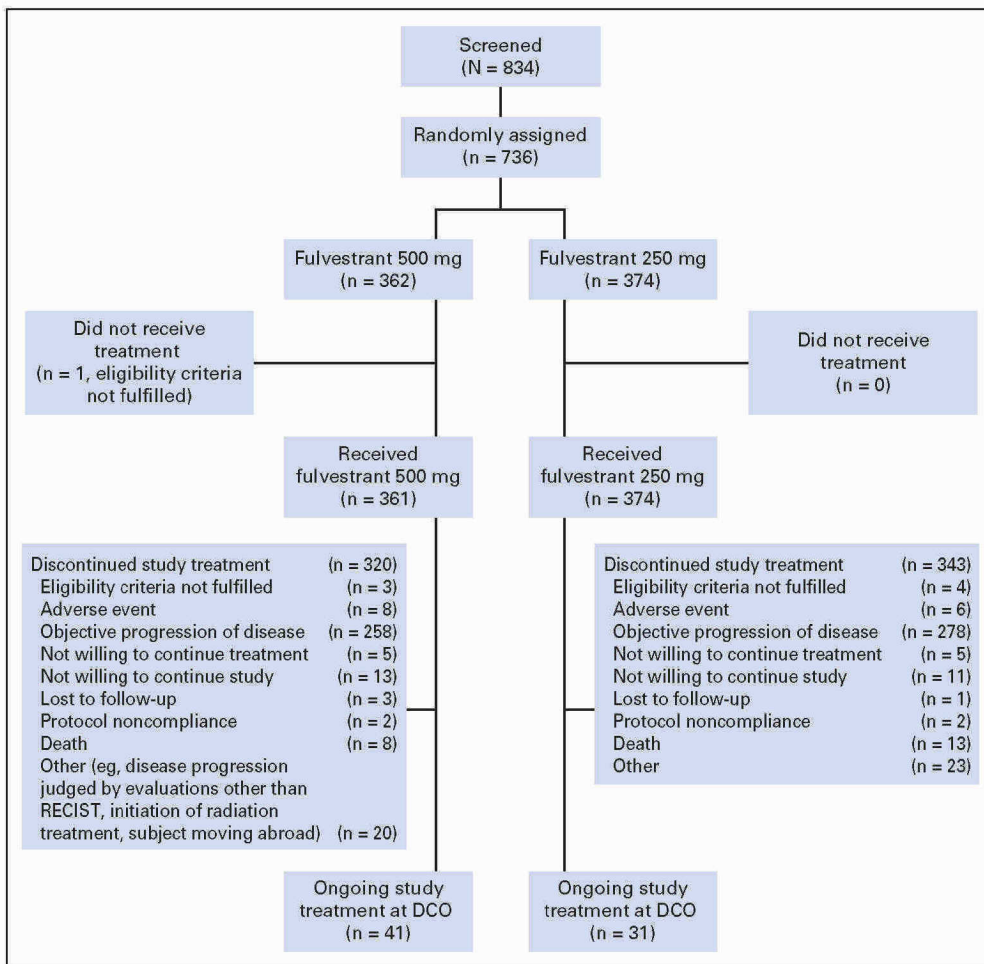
Screened
(N = 834)

Randomly assigned
(n = 736)

Fulvestrant 500 mg
(n = 362)

Fulvestrant 250 mg
(n = 374)

Did not receive treatment
(n = 1, eligibility criteria not fulfilled)

Did not receive treatment
(n = 0)

Received fulvestrant 500 mg
(n = 361)

Received fulvestrant 250 mg
(n = 374)

Discontinued study treatment (n = 320)
Eligibility criteria not fulfilled (n = 3)
Adverse event (n = 8)
Objective progression of disease (n = 258)
Not willing to continue treatment (n = 5)
Not willing to continue study (n = 13)
Lost to follow-up (n = 3)
Protocol noncompliance (n = 2)
Death (n = 8)
Other (eg, disease progression judged by evaluations other than RECIST, initiation of radiation treatment, subject moving abroad) (n = 20)

Discontinued study treatment (n = 343)
Eligibility criteria not fulfilled (n = 4)
Adverse event (n = 6)
Objective progression of disease (n = 278)
Not willing to continue treatment (n = 5)
Not willing to continue study (n = 11)
Lost to follow-up (n = 1)
Protocol noncompliance (n = 2)
Death (n = 13)
Other (n = 23)

Ongoing study treatment at DCO
(n = 41)

Ongoing study treatment at DCO
(n = 31)